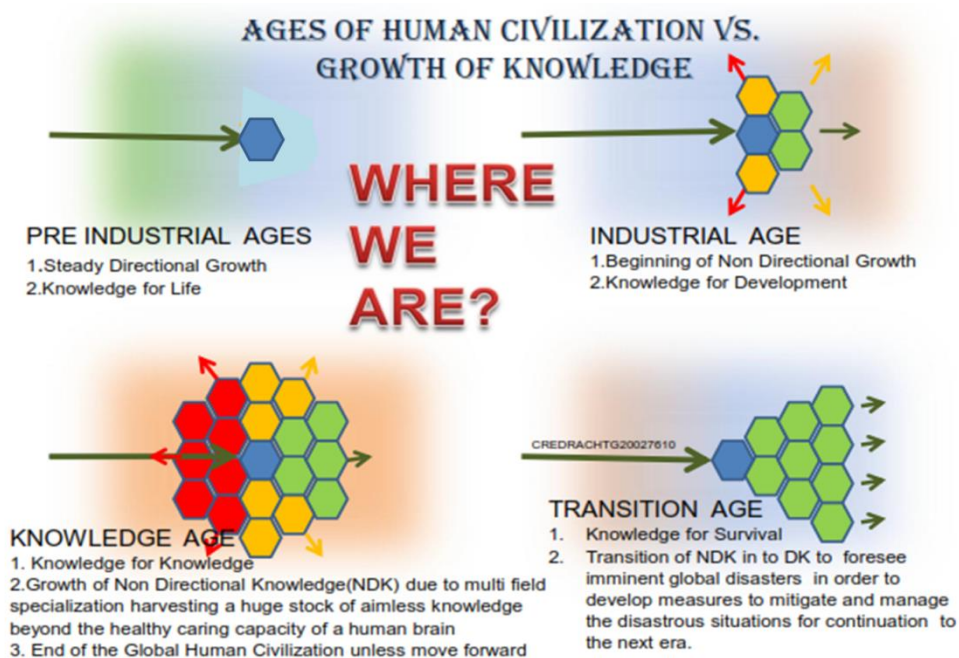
AGES OF HUMAN CIVILIZATION VS. GROWTH OF KNOWLEDGE

WHERE WE ARE?

PRE INDUSTRIAL AGES
1.Steady Directional Growth
2.Knowledge for Life

INDUSTRIAL AGE
1.Beginning of Non Directional Growth
2.Knowledge for Development

CREDRACHTG20027610

KNOWLEDGE AGE
1. Knowledge for Knowledge
2.Growth of Non Directional Knowledge(NDK) due to multi field specialization harvesting a huge stock of aimless knowledge beyond the healthy caring capacity of a human brain
3. End of the Global Human Civilization unless move forward

TRANSITION AGE
1. Knowledge for Survival
2. Transition of NDK in to DK to foresee imminent global disasters in order to develop measures to mitigate and manage the disastrous situations for continuation to the next era.